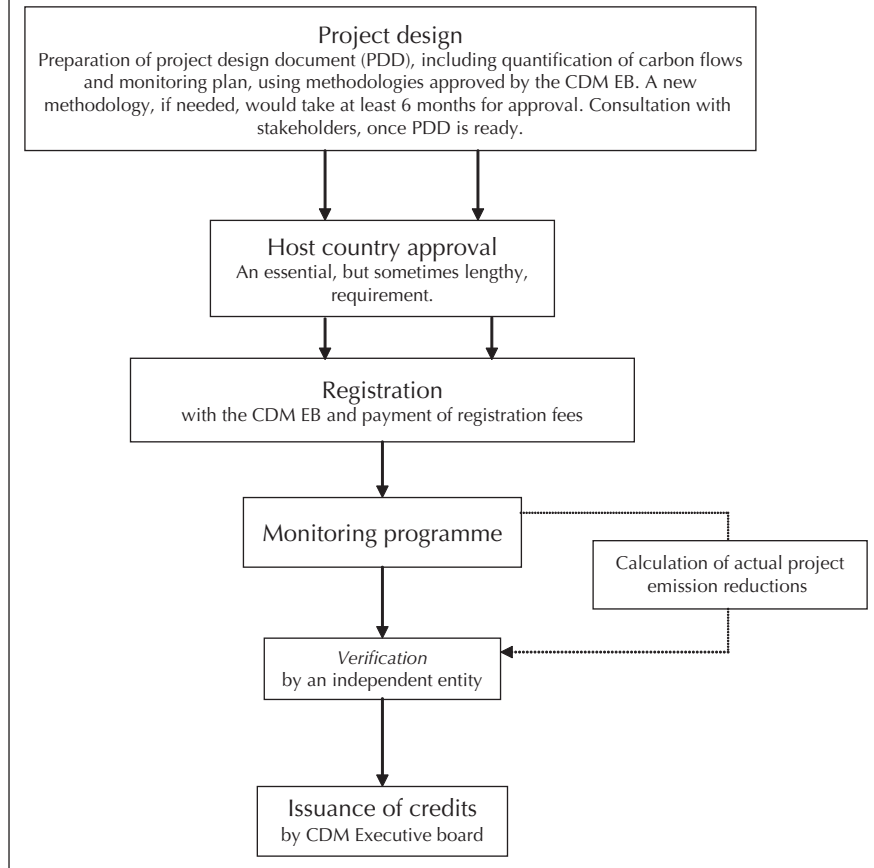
Project design
Preparation of project design document (PDD), including quantification of carbon flows and monitoring plan, using methodologies approved by the CDM EB. A new methodology, if needed, would take at least 6 months for approval. Consultation with stakeholders, once PDD is ready.

Host country approval
An essential, but sometimes lengthy, requirement.

Registration
with the CDM EB and payment of registration fees

Monitoring programme

Calculation of actual project emission reductions

Verification
by an independent entity

Issuance of credits
by CDM Executive board